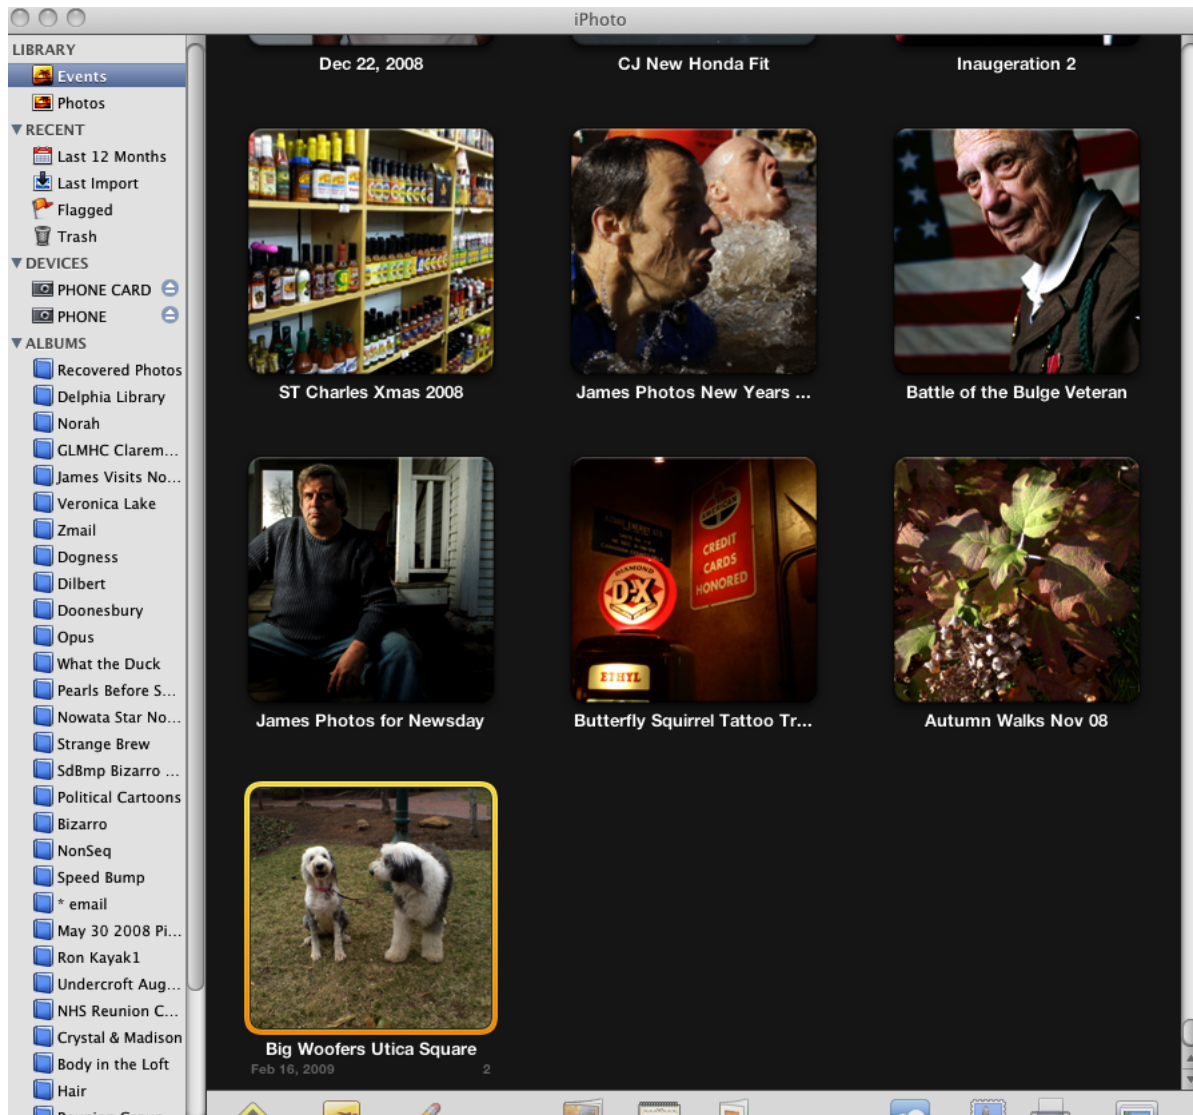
iPhoto

LIBRARY
Events
Photos
RECENT
Last 12 Months
Last Import
Flagged
Trash
DEVICES
PHONE CARD
PHONE
ALBUMS
Recovered Photos
Delphia Library
Norah
GLMHC Clarem...
James Visits No...
Veronica Lake
Zmail
Dogness
Dilbert
Doonesbury
Opus
What the Duck
Pearls Before S...
Nowata Star No...
Strange Brew
SdBmp Bizarro ...
Political Cartoons
Bizarro
NonSeq
Speed Bump
* email
May 30 2008 Pi...
Ron Kayak1
Undercroft Aug...
NHS Reunion C...
Crystal & Madison
Body in the Loft
Hair

Dec 22, 2008
CJ New Honda Fit
Inaugeration 2
ST Charles Xmas 2008
James Photos New Years ...
Battle of the Bulge Veteran
James Photos for Newsday
CREDIT CARDS HONORED
D-X
ETHYL
Butterfly Squirrel Tattoo Tr...
Autumn Walks Nov 08
Big Woofers Utica Square
Feb 16, 2009
2